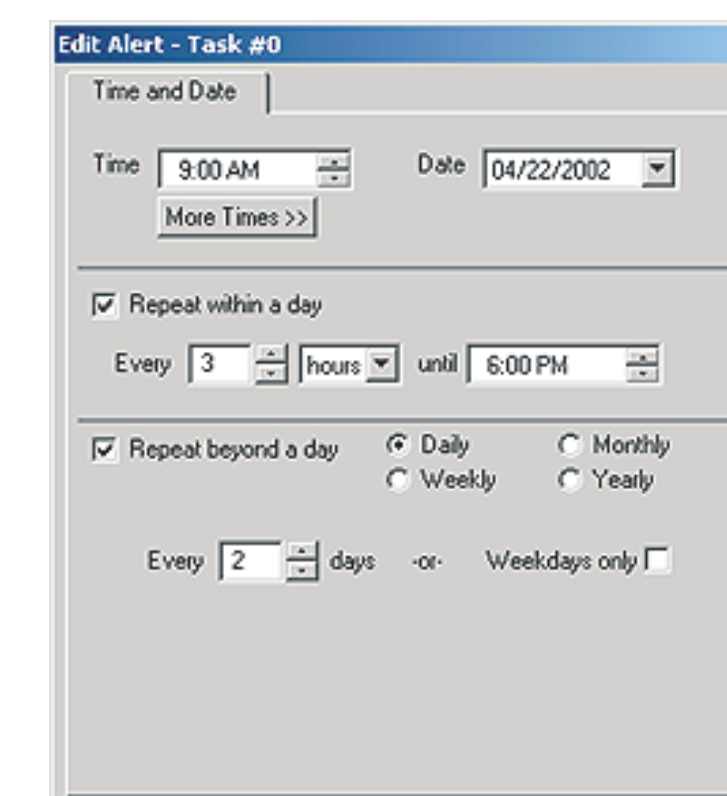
Edit Alert - Task #0

Time and Date

Time 9:00 AM

Date 04/22/2002

More Times >>

Repeat within a day

Every 3 hours until 6:00 PM

Repeat beyond a day

Daily

Monthly

Weekly

Yearly

Every 2 days -or- Weekdays only